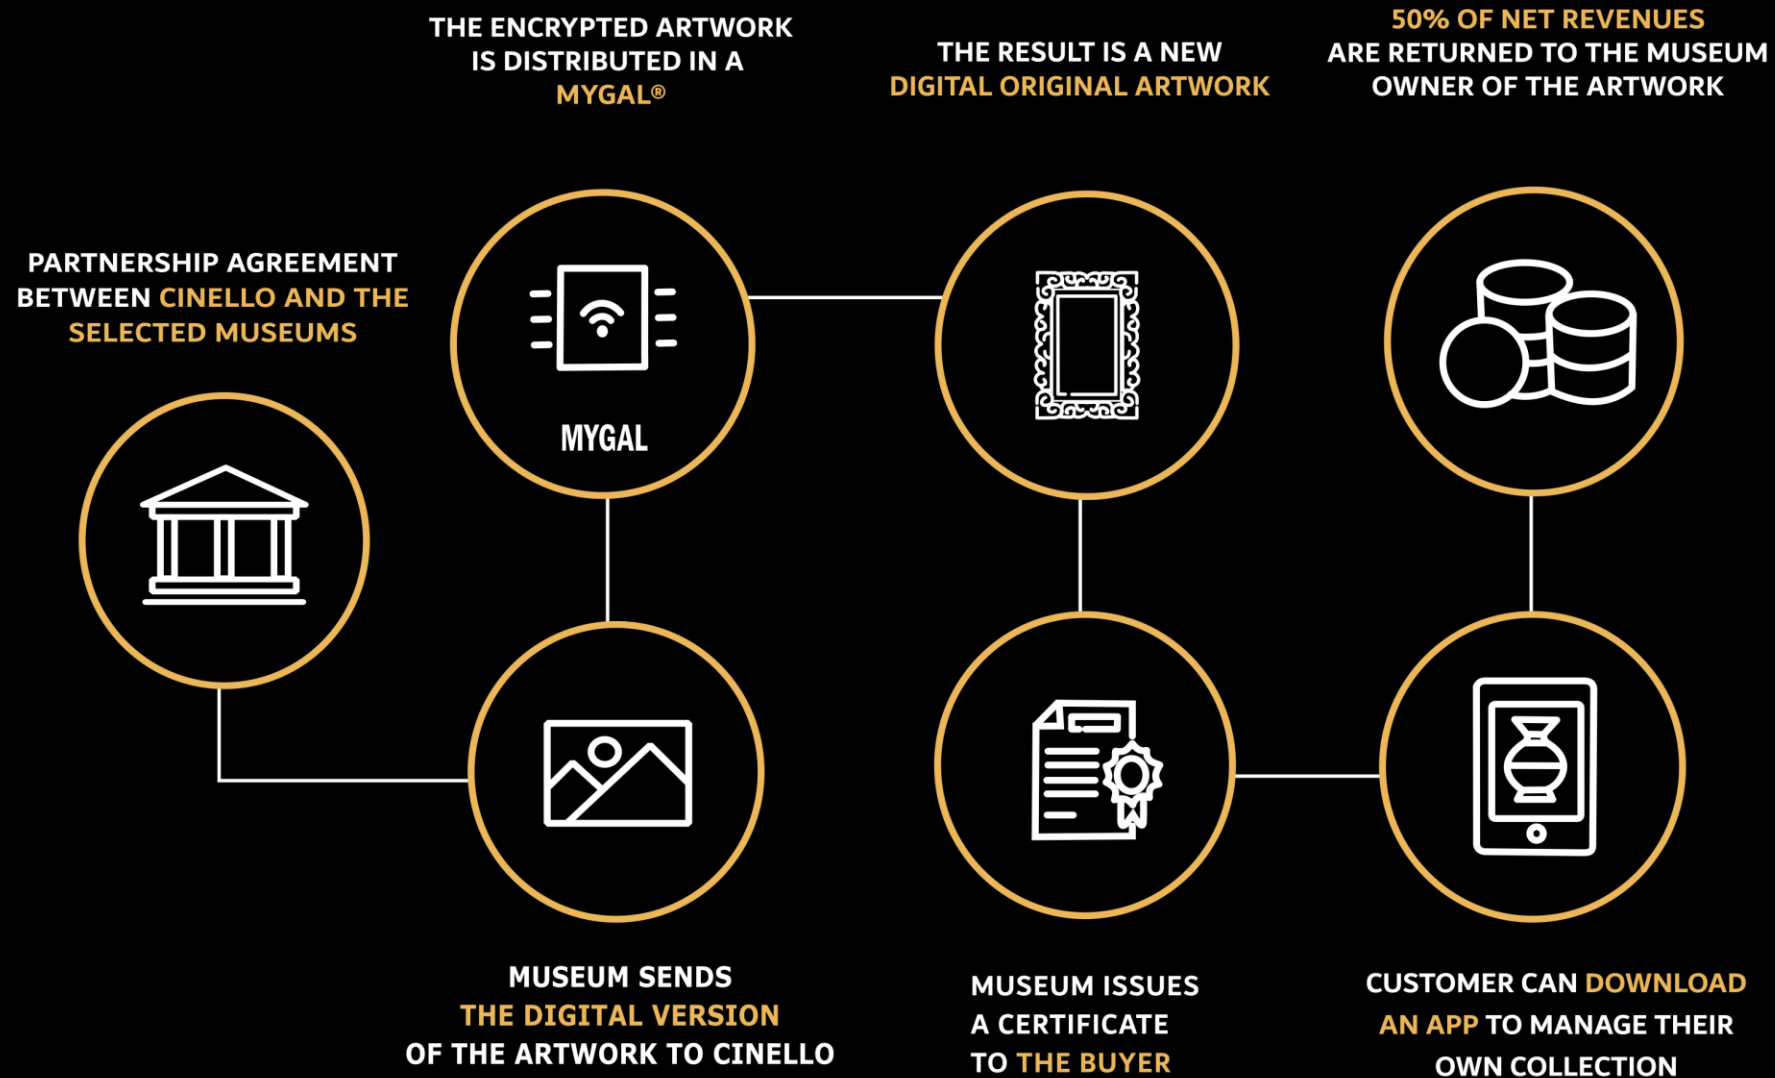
THE ENCRYPTED ARTWORK IS DISTRIBUTED IN A MYGAL®

THE RESULT IS A NEW DIGITAL ORIGINAL ARTWORK

50% OF NET REVENUES ARE RETURNED TO THE MUSEUM OWNER OF THE ARTWORK

PARTNERSHIP AGREEMENT BETWEEN CINELLO AND THE SELECTED MUSEUMS

MYGAL

MUSEUM SENDS THE DIGITAL VERSION OF THE ARTWORK TO CINELLO

MUSEUM ISSUES A CERTIFICATE TO THE BUYER

CUSTOMER CAN DOWNLOAD AN APP TO MANAGE THEIR OWN COLLECTION